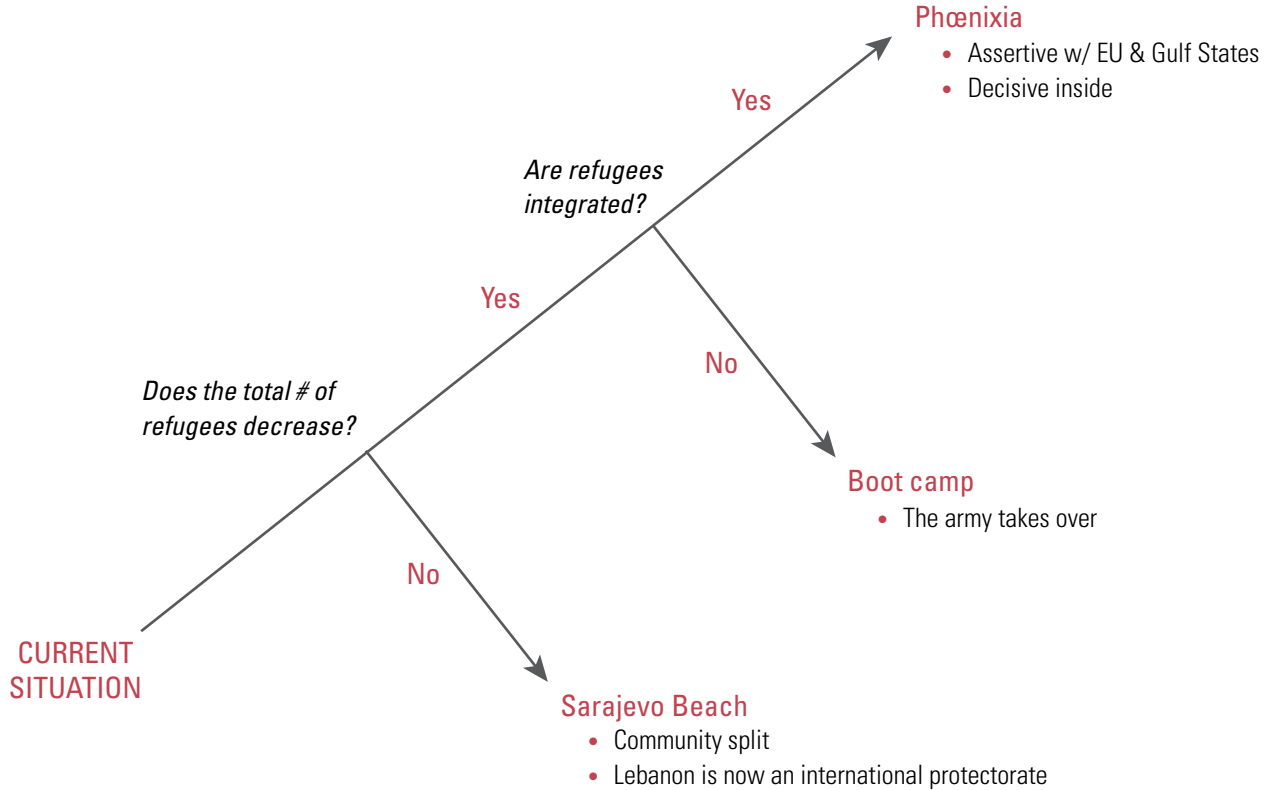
CURRENT SITUATION

Does the total # of refugees decrease?

Yes

No

Are refugees integrated?

Yes

No

Phœnixia
• Assertive w/ EU & Gulf States
• Decisive inside

Boot camp
• The army takes over

Sarajevo Beach
• Community split
• Lebanon is now an international protectorate